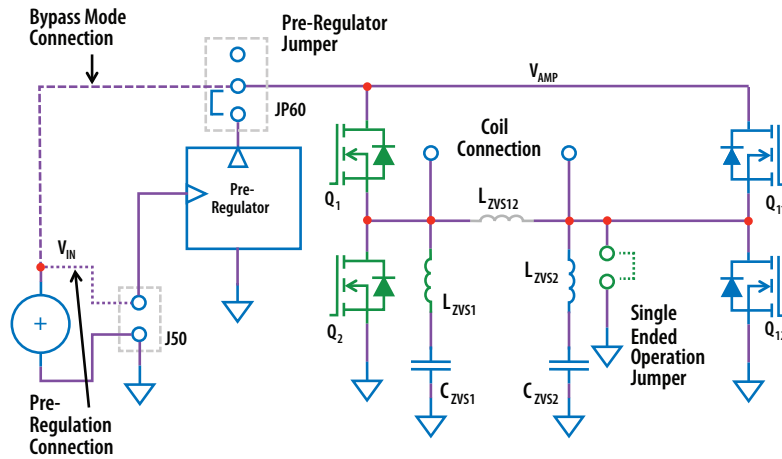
Bypass Mode Connection

Pre-Regulator Jumper

JP60

$V_{AMP}$

Pre-Regulator

Coil Connection

$Q_1$

$L_{ZVS12}$

$Q_1$

$V_{IN}$

+

$Q_2$

$L_{ZVS1}$

$L_{ZVS2}$

Single Ended Operation Jumper

$Q_1$

J50

$C_{ZVS1}$

$C_{ZVS2}$

Pre-Regulation Connection